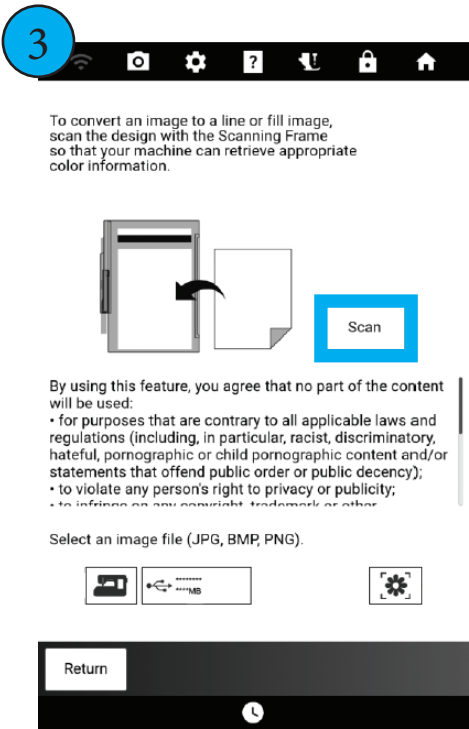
3

To convert an image to a line or fill image, scan the design with the Scanning Frame so that your machine can retrieve appropriate color information.

Scan

By using this feature, you agree that no part of the content will be used:
• for purposes that are contrary to all applicable laws and regulations (including, in particular, racist, discriminatory, hateful, pornographic or child pornographic content and/or statements that offend public order or public decency);
• to violate any person's right to privacy or publicity;
• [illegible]

Select an image file (JPG, BMP, PNG).

MB

Return